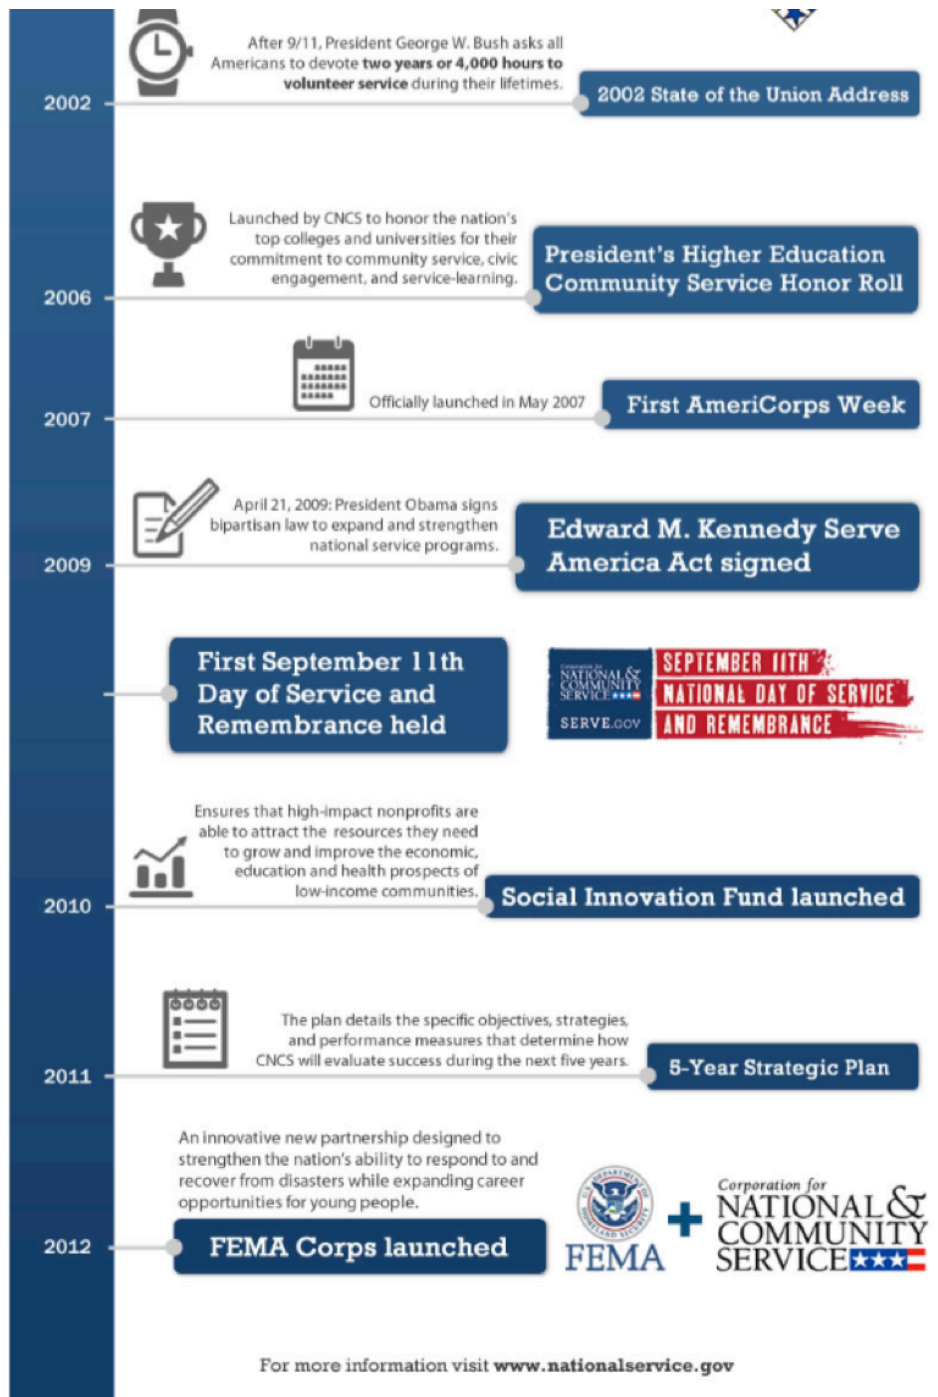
2002

After 9/11, President George W. Bush asks all Americans to devote **two years or 4,000 hours to volunteer service** during their lifetimes.

2002 State of the Union Address

2006

Launched by CNCS to honor the nation's top colleges and universities for their commitment to community service, civic engagement, and service-learning.

President's Higher Education Community Service Honor Roll

2007

Officially launched in May 2007

First AmeriCorps Week

2009

April 21, 2009: President Obama signs bipartisan law to expand and strengthen national service programs.

Edward M. Kennedy Serve America Act signed

First September 11th Day of Service and Remembrance held

Corporation for NATIONAL & COMMUNITY SERVICE

SERVE.GOV

SEPTEMBER 11TH NATIONAL DAY OF SERVICE AND REMEMBRANCE

2010

Ensures that high-impact nonprofits are able to attract the resources they need to grow and improve the economic, education and health prospects of low-income communities.

Social Innovation Fund launched

2011

The plan details the specific objectives, strategies, and performance measures that determine how CNCS will evaluate success during the next five years.

5-Year Strategic Plan

2012

An innovative new partnership designed to strengthen the nation's ability to respond to and recover from disasters while expanding career opportunities for young people.

FEMA Corps launched

U.S. DEPARTMENT OF HOMELAND SECURITY

FEMA

+

Corporation for NATIONAL & COMMUNITY SERVICE

For more information visit **www.nationalservice.gov**